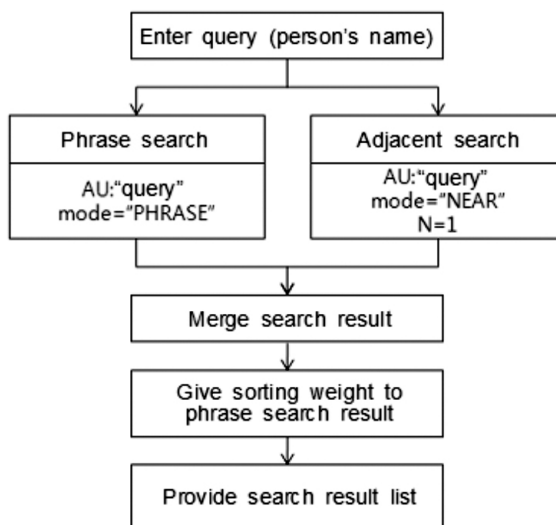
Enter query (person's name)

Phrase search

AU:"query"
mode="PHRASE"

Adjacent search

AU:"query"
mode="NEAR"
N=1

Merge search result

Give sorting weight to phrase search result

Provide search result list